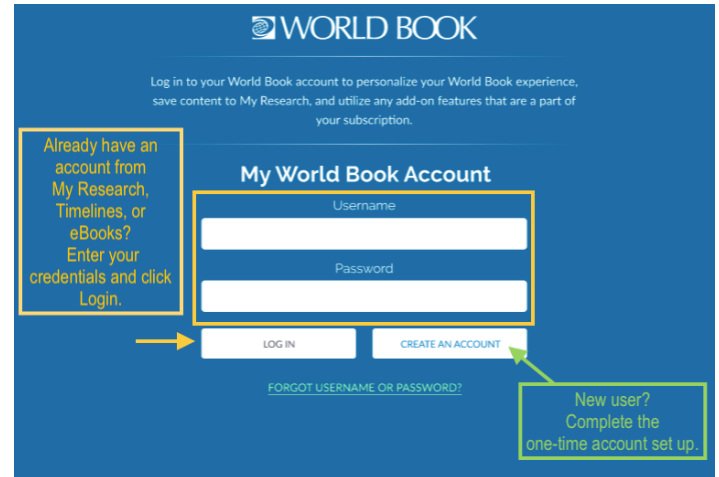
WORLD BOOK

Log in to your World Book account to personalize your World Book experience, save content to My Research, and utilize any add-on features that are a part of your subscription.

Already have an account from My Research, Timelines, or eBooks? Enter your credentials and click Login.

My World Book Account

Username

Password

LOG IN

CREATE AN ACCOUNT

FORGOT USERNAME OR PASSWORD?

New user? Complete the one-time account set up.